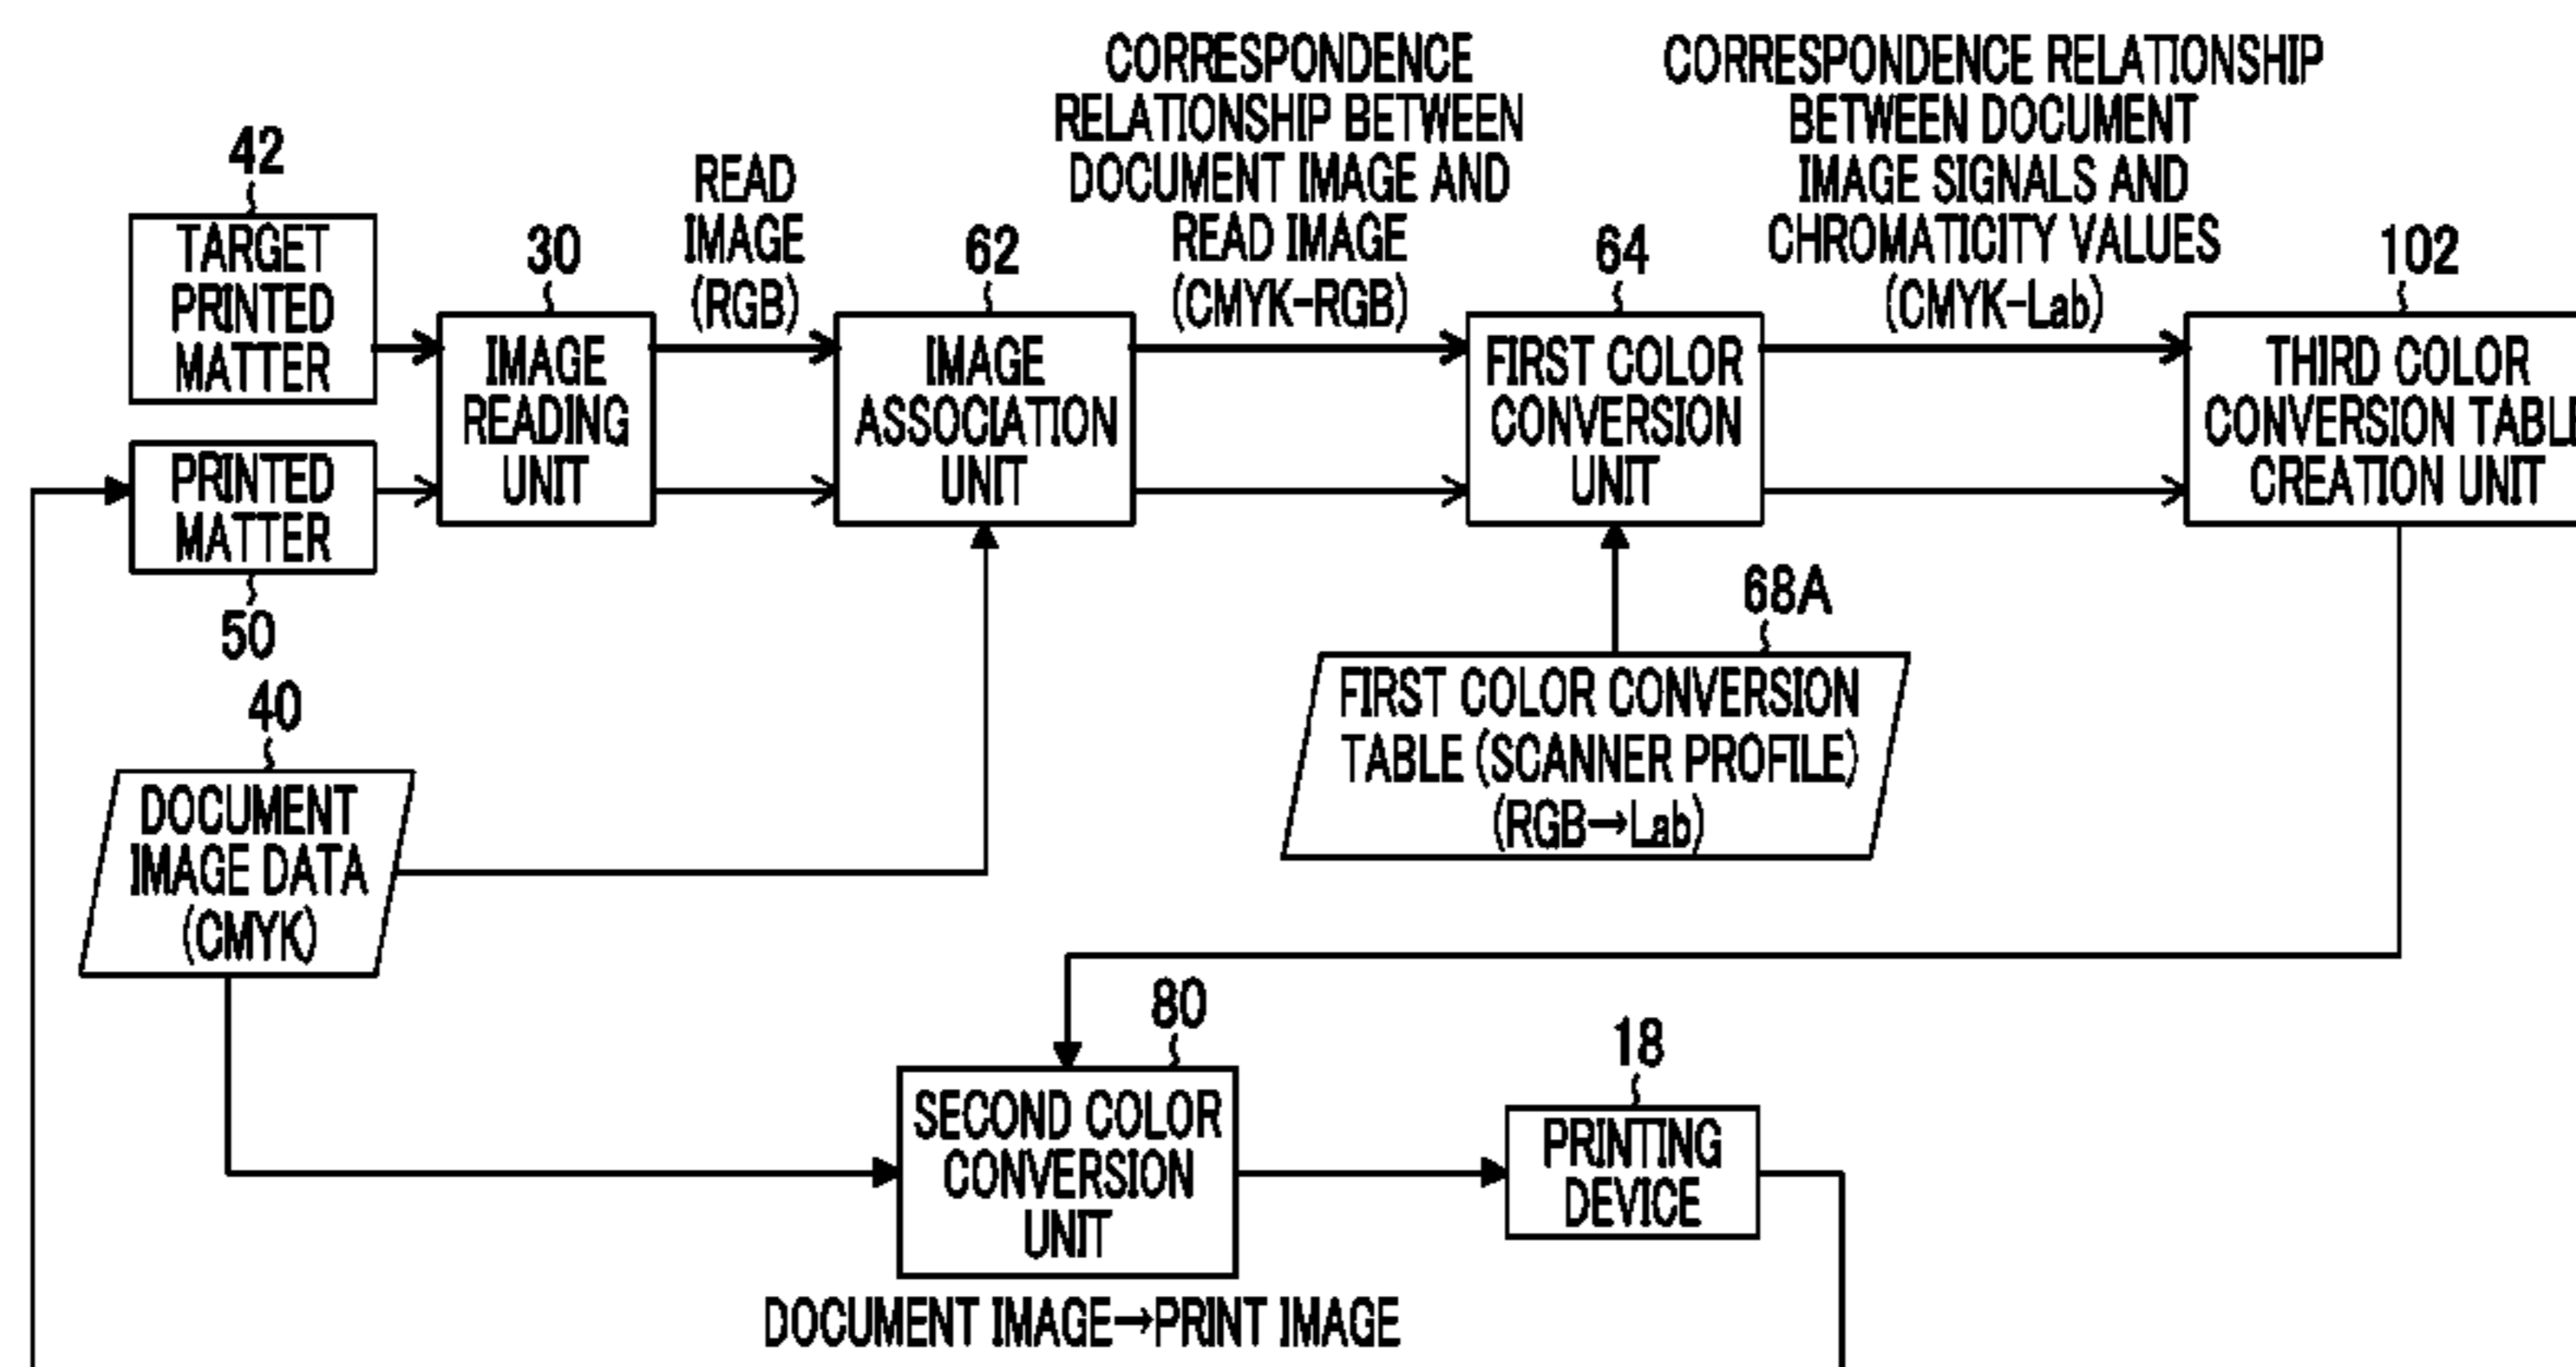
42
TARGET PRINTED MATTER

PRINTED MATTER
50

30
IMAGE READING UNIT

READ IMAGE (RGB)

62
IMAGE ASSOCIATION UNIT

CORRESPONDENCE RELATIONSHIP BETWEEN DOCUMENT IMAGE AND READ IMAGE (CMYK-RGB)

64
FIRST COLOR CONVERSION UNIT

CORRESPONDENCE RELATIONSHIP BETWEEN DOCUMENT IMAGE SIGNALS AND CHROMATICITY VALUES (CMYK-Lab)

102
THIRD COLOR CONVERSION TABL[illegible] CREATION UNIT

68A
FIRST COLOR CONVERSION TABLE (SCANNER PROFILE) (RGB→Lab)

40
DOCUMENT IMAGE DATA (CMYK)

80
SECOND COLOR CONVERSION UNIT
DOCUMENT IMAGE→PRINT IMAGE

18
PRINTING DEVICE